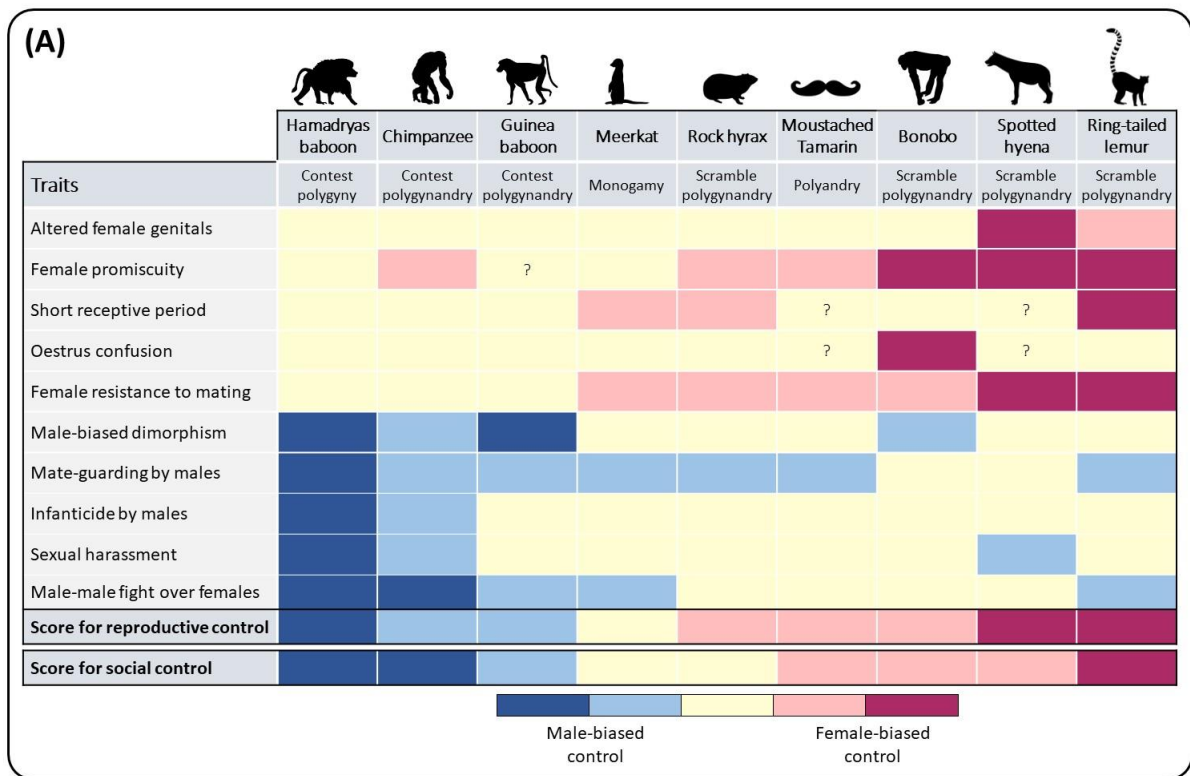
(A)

| | Hamadryas baboon | Chimpanzee | Guinea baboon | Meerkat | Rock hyrax | Moustached Tamarin | Bonobo | Spotted hyena | Ring-tailed lemur |
|---|---|---|---|---|---|---|---|---|---|
| Traits | Contest polygyny | Contest polygynandry | Contest polygynandry | Monogamy | Scramble polygynandry | Polyandry | Scramble polygynandry | Scramble polygynandry | Scramble polygynandry |
| Altered female genitals | | | | | | | | | |
| Female promiscuity | | | ? | | | | | | |
| Short receptive period | | | | | | ? | | ? | |
| Oestrus confusion | | | | | | ? | | ? | |
| Female resistance to mating | | | | | | | | | |
| Male-biased dimorphism | | | | | | | | | |
| Mate-guarding by males | | | | | | | | | |
| Infanticide by males | | | | | | | | | |
| Sexual harassment | | | | | | | | | |
| Male-male fight over females | | | | | | | | | |
| Score for reproductive control | | | | | | | | | |
| Score for social control | | | | | | | | | |

Male-biased control

Female-biased control